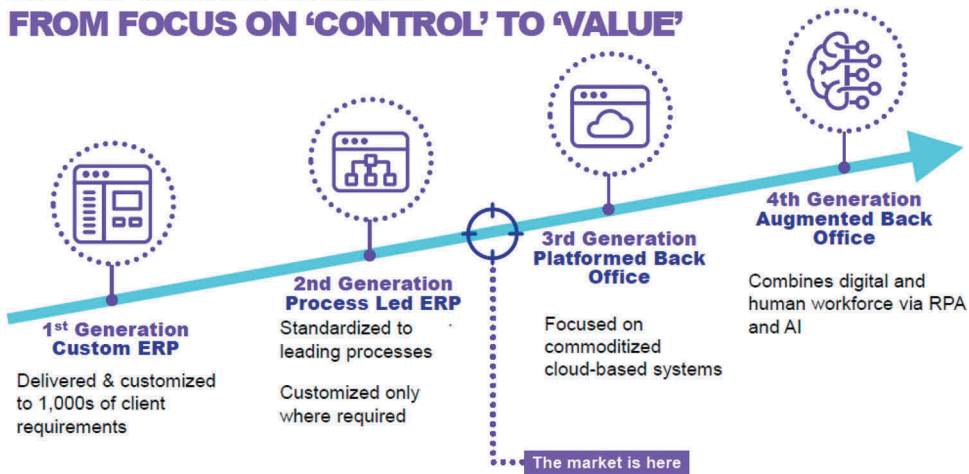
FROM FOCUS ON 'CONTROL' TO 'VALUE'

1st Generation Custom ERP

Delivered & customized to 1,000s of client requirements

2nd Generation Process Led ERP

Standardized to leading processes

Customized only where required

3rd Generation Platformed Back Office

Focused on commoditized cloud-based systems

The market is here

4th Generation Augmented Back Office

Combines digital and human workforce via RPA and AI